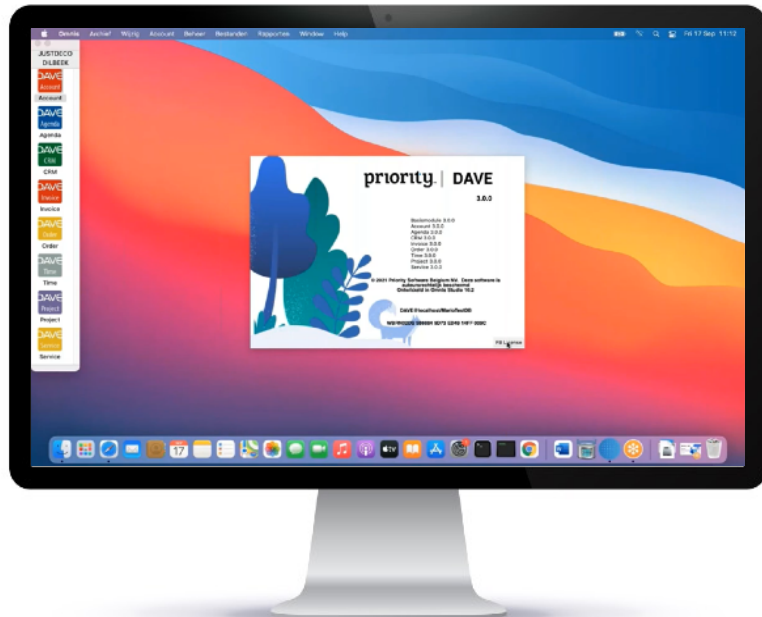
Omnis Archief Wijzig Account Beheer Bestanden Rapporten Window Help

Fri 17 Sep 11:12

JUSTDECO DILBEEK

DAVE Account
Account

DAVE Agenda
Agenda

DAVE CRM
CRM

DAVE Invoice
Invoice

DAVE Order
Order

DAVE Time
Time

DAVE Project
Project

DAVE Service
Service

priority | DAVE

3.0.0

Basismodule 3.0.0
Account 3.0.0
Agenda 3.0.0
CRM 3.0.0
Invoice 3.0.0
Order 3.0.0
Time 3.0.0
Project 3.0.0
Service 3.0.0

© 2021 Priority Software Belgium NV. Deze software is auteursrechtelijk beschermd
Ontwikkeld in Omnis Studio 10.2

DAVE:\\localhost\Mariofeu\DB

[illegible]

Fill License

17